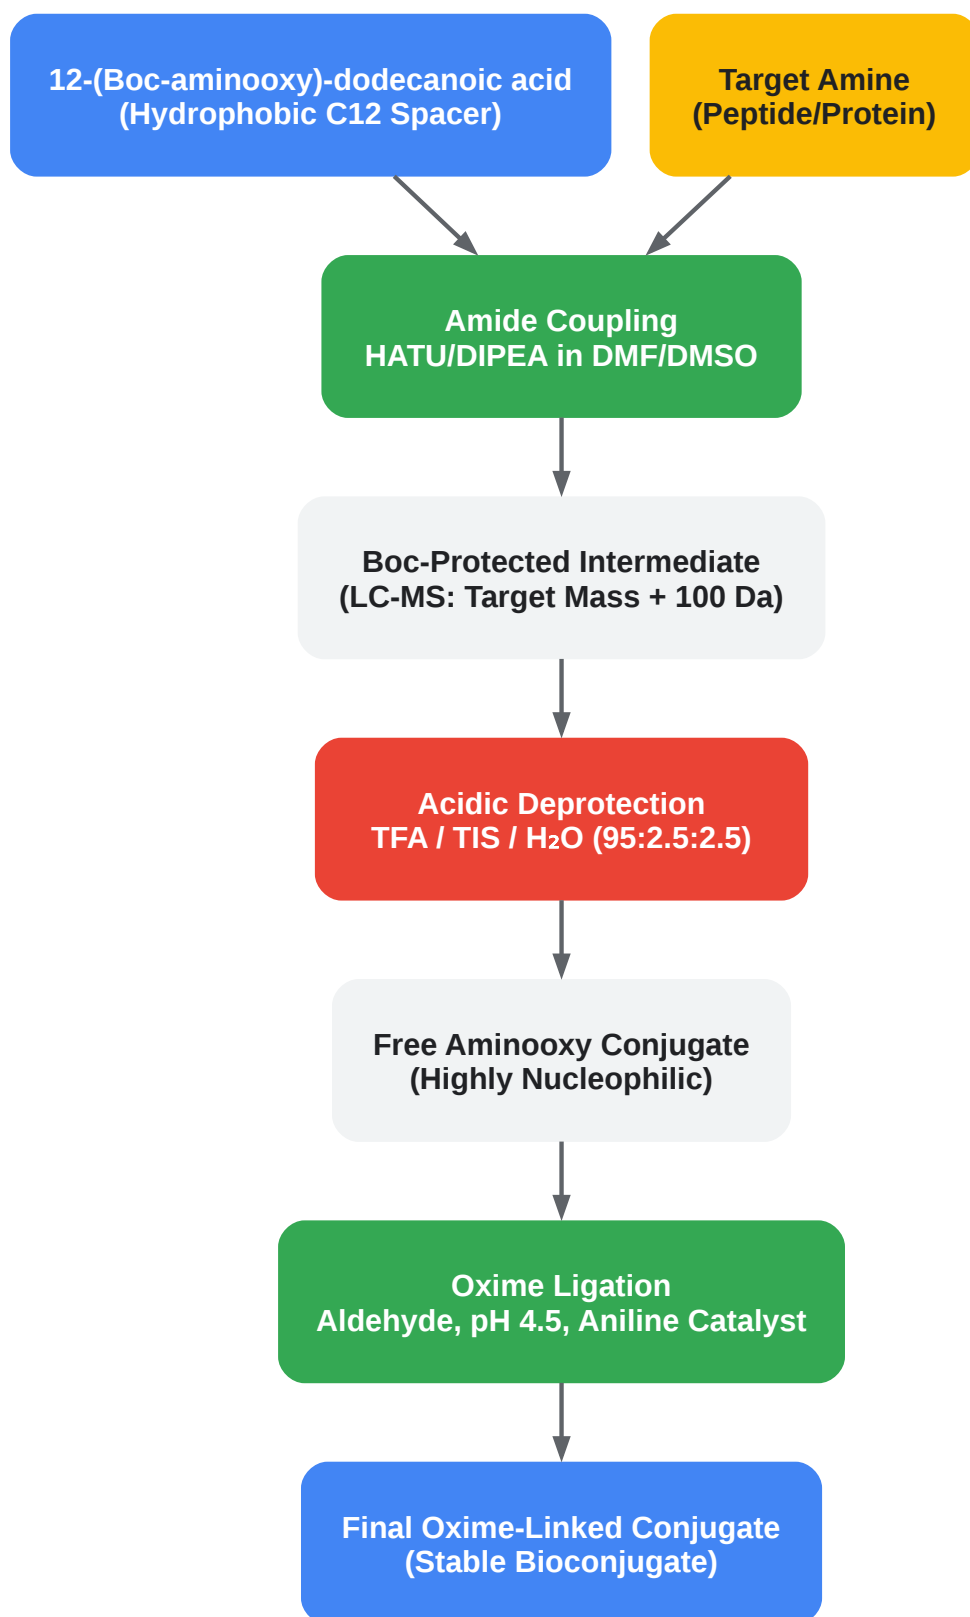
12-(Boc-aminooxy)-dodecanoic acid
(Hydrophobic C12 Spacer)

Target Amine
(Peptide/Protein)

Amide Coupling
HATU/DIPEA in DMF/DMSO

Boc-Protected Intermediate
(LC-MS: Target Mass + 100 Da)

Acidic Deprotection
TFA / TIS / $H_2O$ (95:2.5:2.5)

Free Aminooxy Conjugate
(Highly Nucleophilic)

Oxime Ligation
Aldehyde, pH 4.5, Aniline Catalyst

Final Oxime-Linked Conjugate
(Stable Bioconjugate)